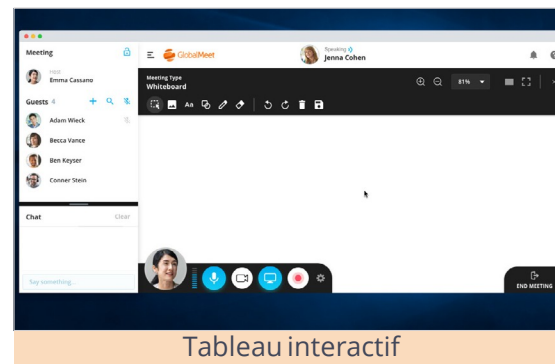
Meeting

Host
Emma Cassano

Guests 4

Adam Wieck

Becca Vance

Ben Keyser

Conner Stein

Chat Clear

Say something...

GlobalMeet

Speaking
Jenna Cohen

Meeting Type
Whiteboard

Aa

81%

END MEETING

Tableau interactif